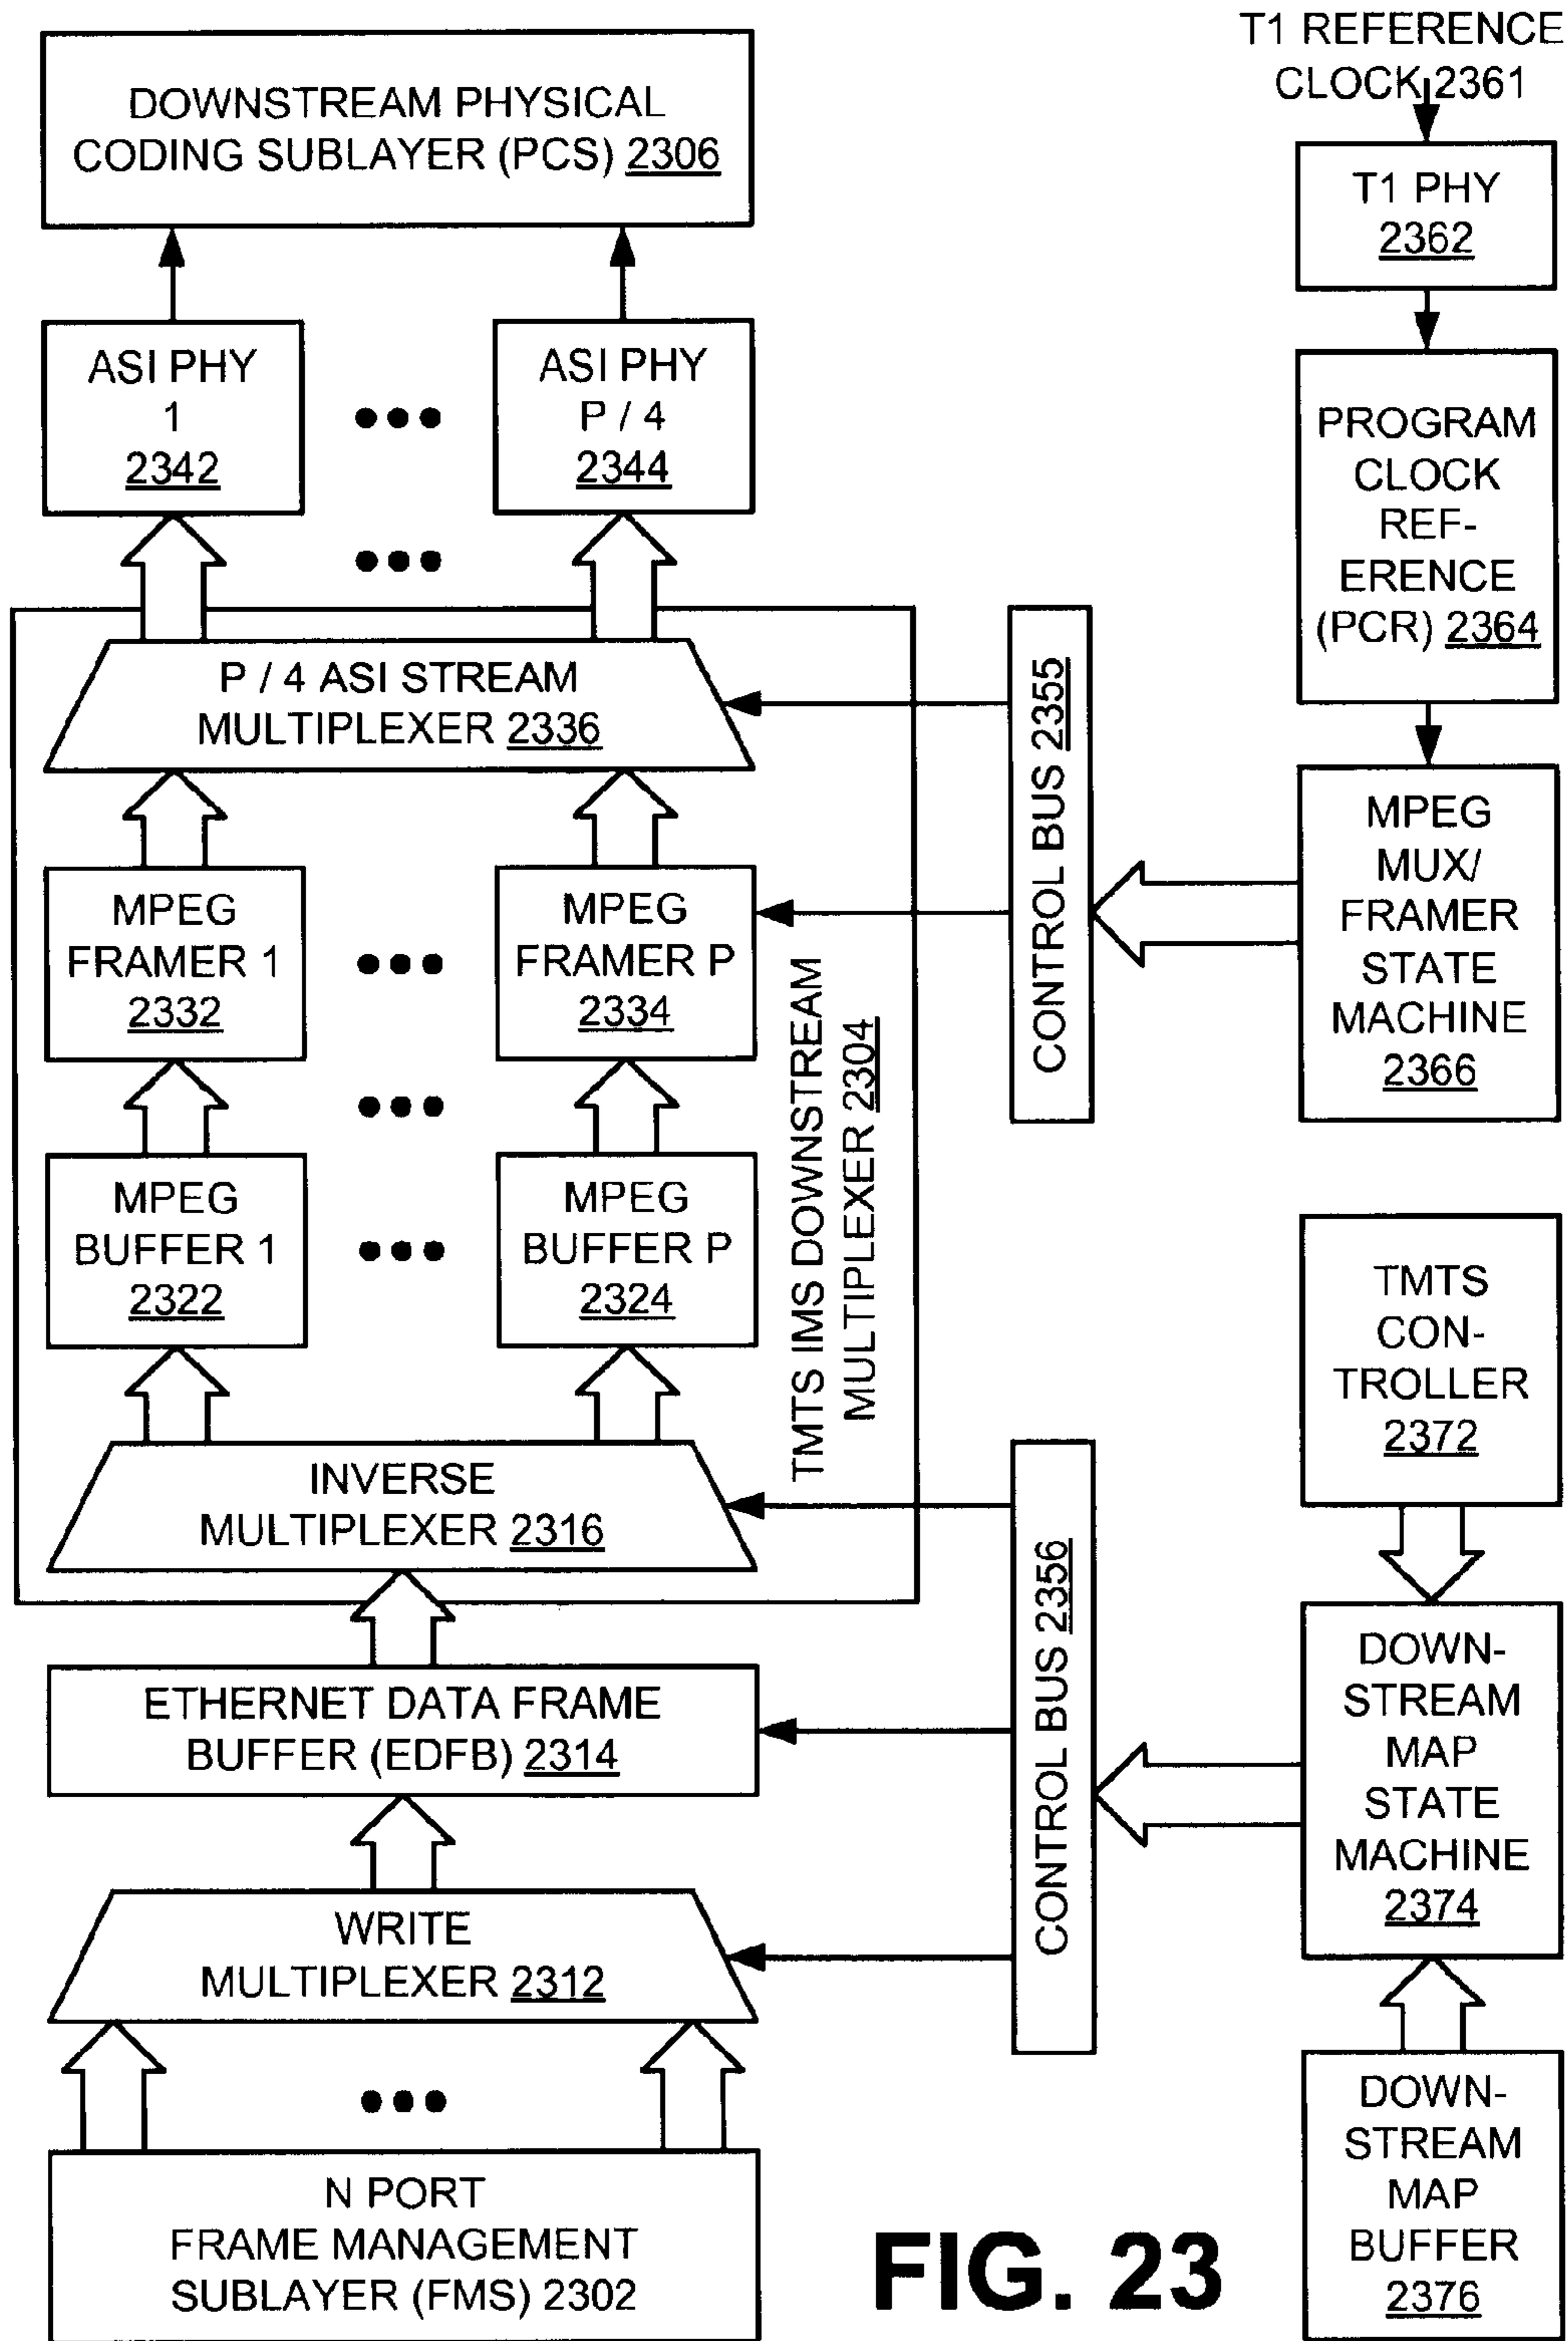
DOWNSTREAM PHYSICAL CODING SUBLAYER (PCS) 2306

T1 REFERENCE CLOCK 2361

T1 PHY 2362

ASI PHY 1 2342

ASI PHY P / 4 2344

PROGRAM CLOCK REFERENCE (PCR) 2364

P / 4 ASI STREAM MULTIPLEXER 2336

CONTROL BUS 2355

MPEG FRAMER 1 2332

MPEG FRAMER P 2334

MPEG MUX/ FRAMER STATE MACHINE 2366

TMTS IMS DOWNSTREAM MULTIPLEXER 2304

MPEG BUFFER 1 2322

MPEG BUFFER P 2324

TMTS CONTROLLER 2372

INVERSE MULTIPLEXER 2316

CONTROL BUS 2356

ETHERNET DATA FRAME BUFFER (EDFB) 2314

DOWNSTREAM MAP STATE MACHINE 2374

WRITE MULTIPLEXER 2312

N PORT FRAME MANAGEMENT SUBLAYER (FMS) 2302

FIG. 23

DOWNSTREAM MAP BUFFER 2376